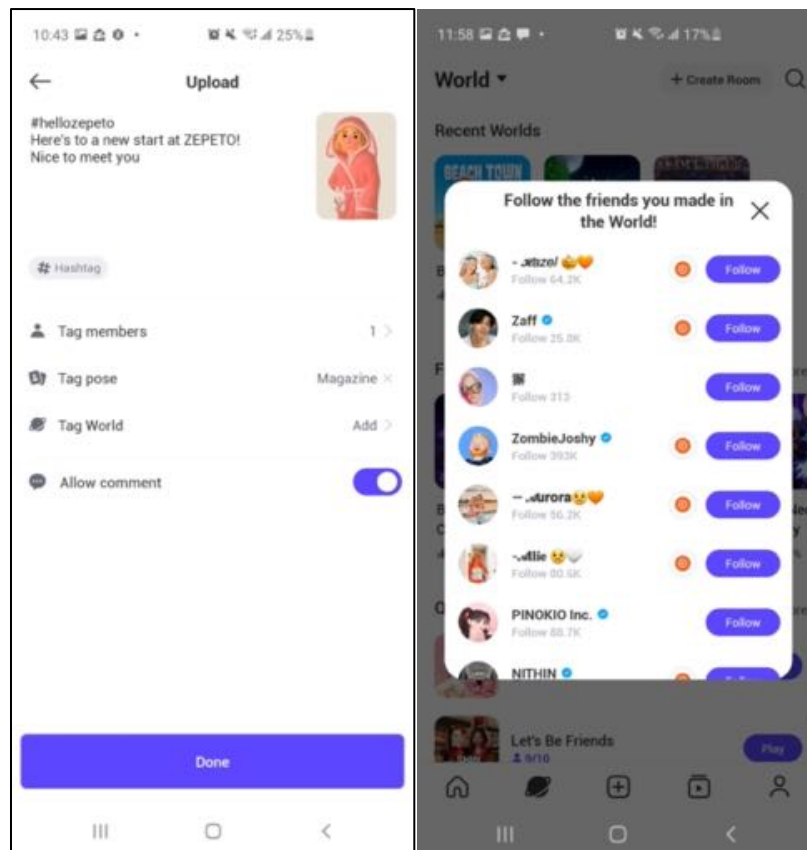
10:43 25%

Upload

#hellozepeto
Here's to a new start at ZEPETO!
Nice to meet you

Hashtag

Tag members 1

Tag pose Magazine

Tag World Add

Allow comment

Done

11:58 17%

World

+ Create Room

Recent Worlds

BEACH TOWN

Follow the friends you made in the World!

-.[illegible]zel
Follow 64.2K
Follow

Zaff
Follow 25.0K
Follow

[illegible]
Follow 313
Follow

ZombieJoshy
Follow 393K
Follow

-.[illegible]urora
Follow 56.2K
Follow

-.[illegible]llie
Follow 80.5K
Follow

PINOKIO Inc.
Follow 88.7K
Follow

NITHIN

Let's Be Friends
9/10
Play